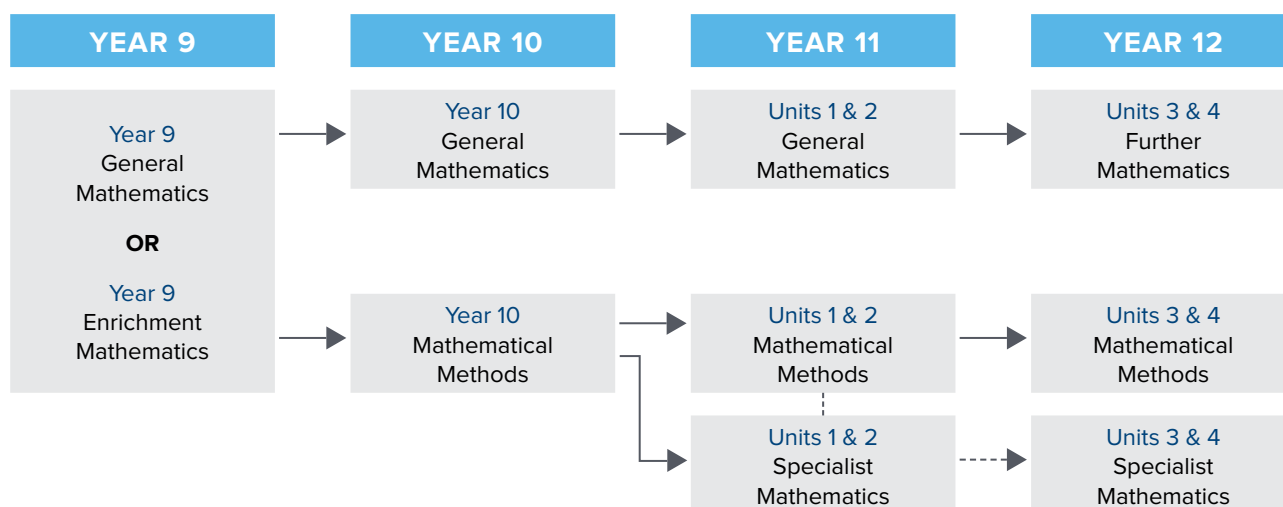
YEAR 9

YEAR 10

YEAR 11

YEAR 12

Year 9
General
Mathematics

OR

Year 9
Enrichment
Mathematics

Year 10
General
Mathematics

Units 1 & 2
General
Mathematics

Units 3 & 4
Further
Mathematics

Year 10
Mathematical
Methods

Units 1 & 2
Mathematical
Methods

Units 3 & 4
Mathematical
Methods

Units 1 & 2
Specialist
Mathematics

Units 3 & 4
Specialist
Mathematics